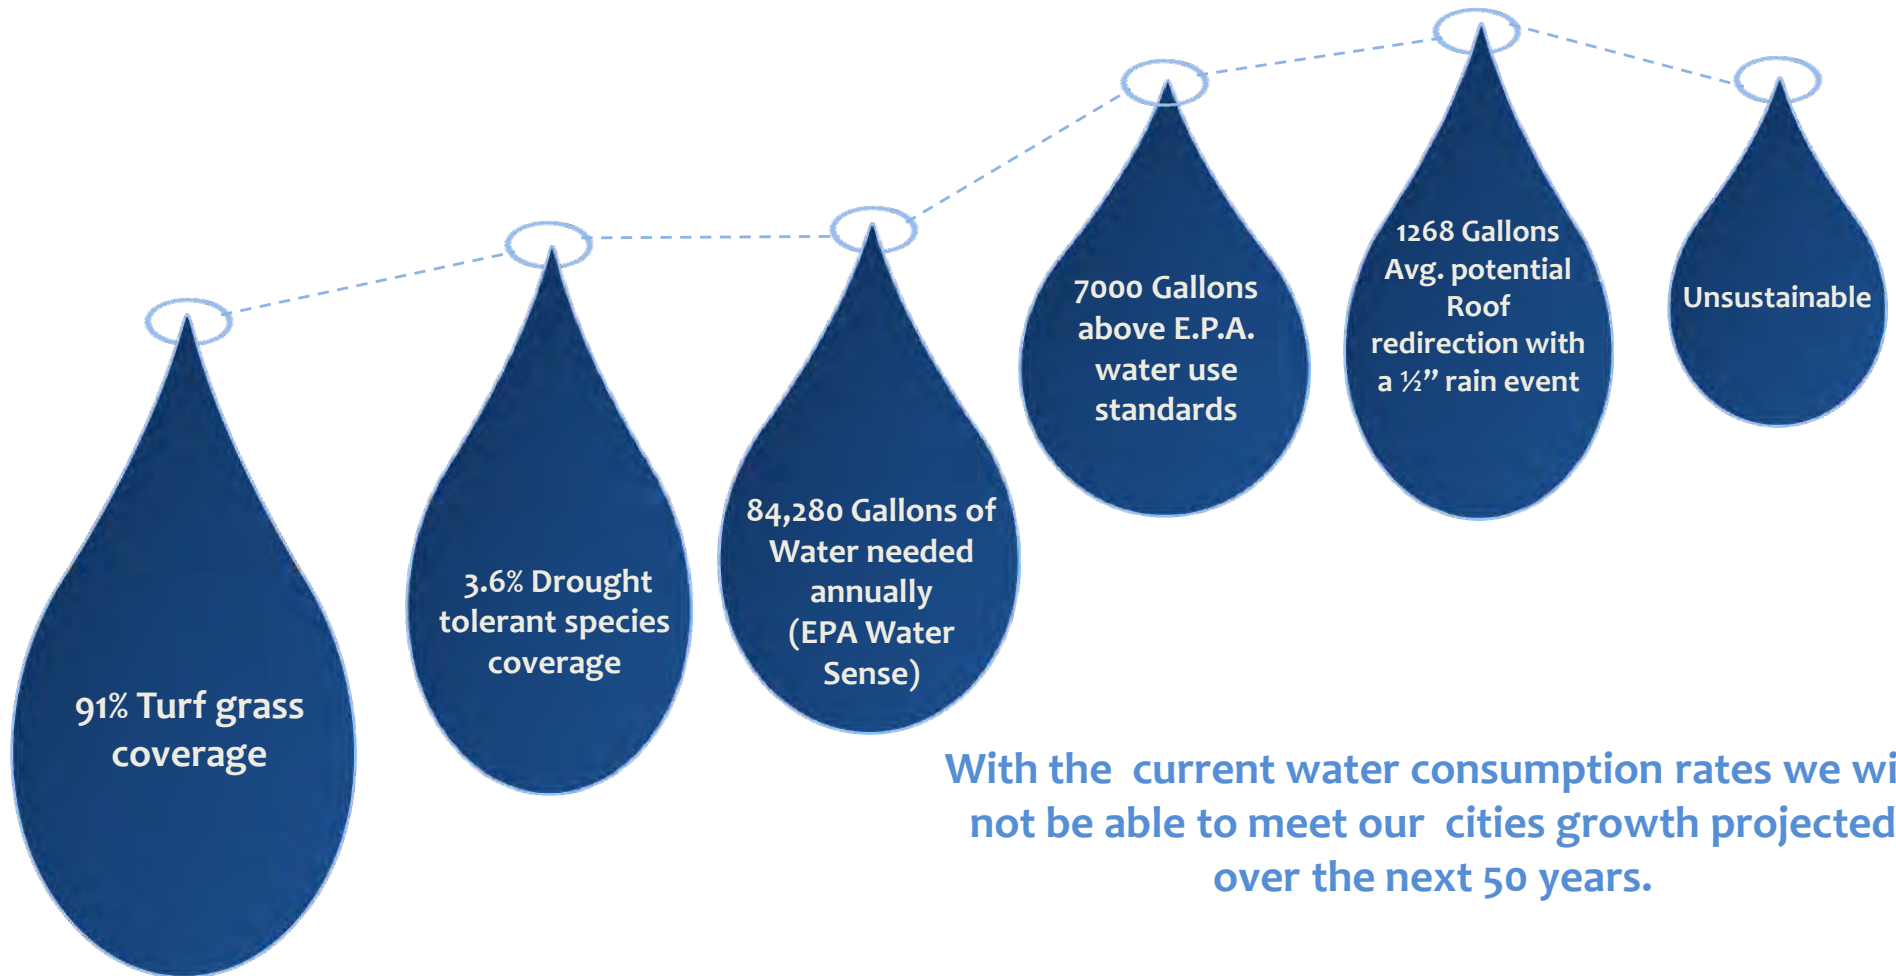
91% Turf grass coverage

3.6% Drought tolerant species coverage

84,280 Gallons of Water needed annually (EPA Water Sense)

7000 Gallons above E.P.A. water use standards

1268 Gallons Avg. potential Roof redirection with a ½" rain event

Unsustainable

With the current water consumption rates we wi not be able to meet our cities growth projected over the next 50 years.